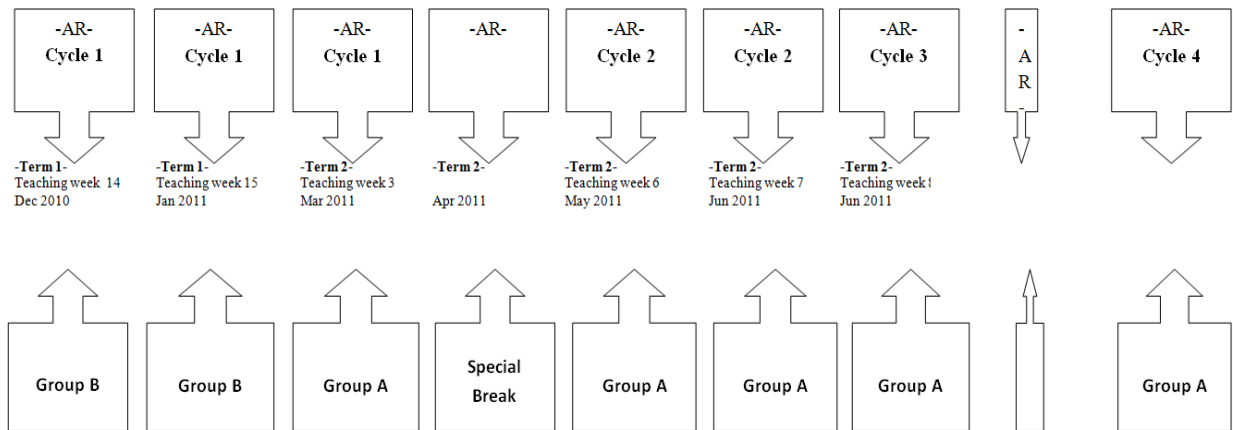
-AR-
Cycle 1

-Term 1-
Teaching week 14
Dec 2010

Group B

-AR-
Cycle 1

-Term 1-
Teaching week 15
Jan 2011

Group B

-AR-
Cycle 1

-Term 2-
Teaching week 3
Mar 2011

Group A

-AR-

-Term 2-

Apr 2011

Special Break

-AR-
Cycle 2

-Term 2-
Teaching week 6
May 2011

Group A

-AR-
Cycle 2

-Term 2-
Teaching week 7
Jun 2011

Group A

-AR-
Cycle 3

-Term 2-
Teaching week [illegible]
Jun 2011

Group A

-
A
R
-

-AR-
Cycle 4

Group A